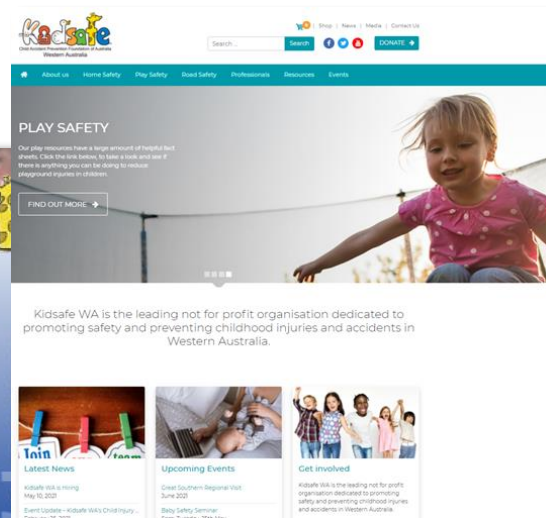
Kidsafe
Child Accident Prevention Foundation of Australia
Western Australia

0 | Shop | News | Media | Contact Us

Search ... Search

DONATE

Home Safety | Play Safety | Road Safety | Professionals | Resources | Events
About us

PLAY SAFETY

Our play resources have a large amount of helpful fact sheets. Click the link below, to take a look and see if there is anything you can be doing to reduce playground injuries in children.

FIND OUT MORE

Kidsafe WA is the leading not for profit organisation dedicated to promoting safety and preventing childhood injuries and accidents in Western Australia.

Join

Latest News

Kidsafe WA is Hiring
May 10, 2021

Event Update – Kidsafe WA's Child Injury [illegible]
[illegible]

Upcoming Events

Great Southern Regional Visit
June 2021

Baby Safety Seminar
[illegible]

Get involved

Kidsafe WA is the leading not for profit organisation dedicated to promoting safety and preventing childhood injuries and accidents in Western Australia.